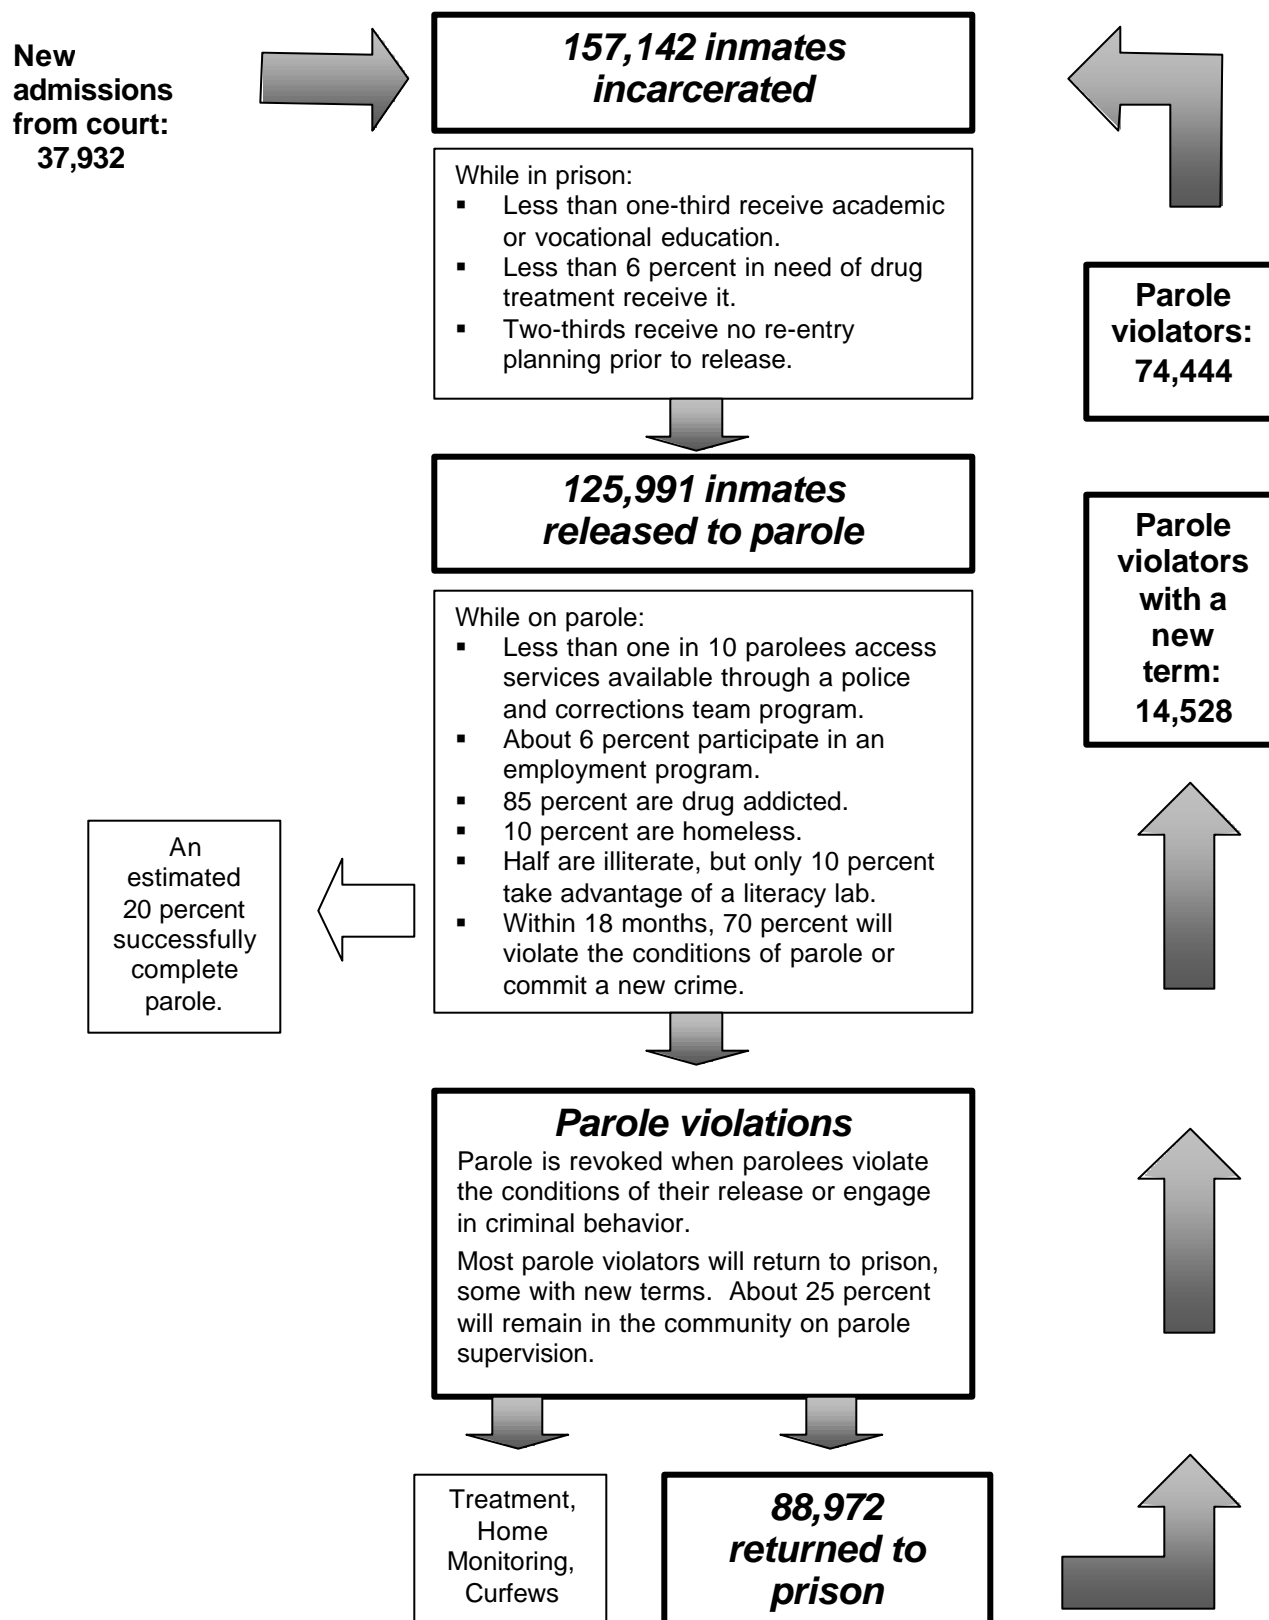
New admissions from court: 37,932

157,142 inmates incarcerated

While in prison:
- Less than one-third receive academic or vocational education.
- Less than 6 percent in need of drug treatment receive it.
- Two-thirds receive no re-entry planning prior to release.

Parole violators: 74,444

125,991 inmates released to parole

Parole violators with a new term: 14,528

While on parole:
- Less than one in 10 parolees access services available through a police and corrections team program.
- About 6 percent participate in an employment program.
- 85 percent are drug addicted.
- 10 percent are homeless.
- Half are illiterate, but only 10 percent take advantage of a literacy lab.
- Within 18 months, 70 percent will violate the conditions of parole or commit a new crime.

An estimated 20 percent successfully complete parole.

Parole violations

Parole is revoked when parolees violate the conditions of their release or engage in criminal behavior.

Most parole violators will return to prison, some with new terms. About 25 percent will remain in the community on parole supervision.

Treatment, Home Monitoring, Curfews

88,972 returned to prison